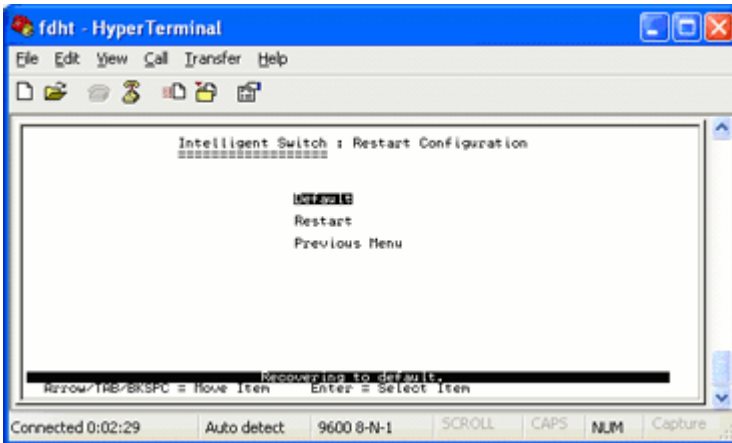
fdht - HyperTerminal

File Edit View Call Transfer Help

Intelligent Switch : Restart Configuration
==================

Default
Restart
Previous Menu

Recovering to default.
Arrow/TAB/BKSPC = Move Item    Enter = Select Item

Connected 0:02:29 | Auto detect | 9600 8-N-1 | SCROLL | CAPS | NUM | Capture